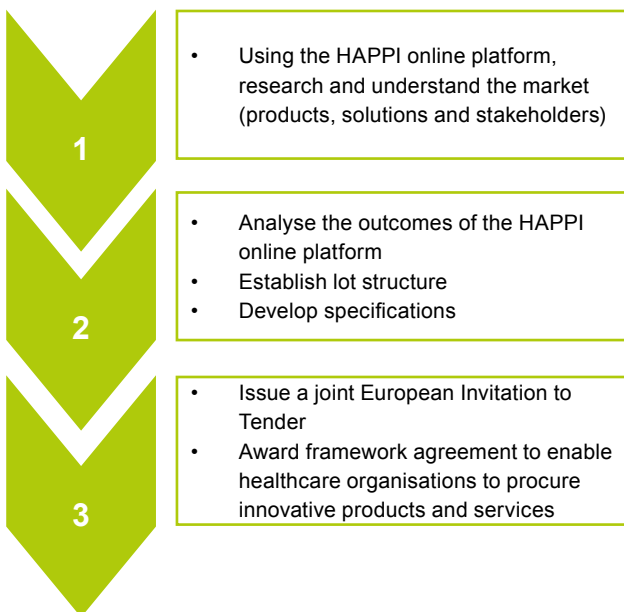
1

• Using the HAPPI online platform, research and understand the market (products, solutions and stakeholders)

2

• Analyse the outcomes of the HAPPI online platform
• Establish lot structure
• Develop specifications

3

• Issue a joint European Invitation to Tender
• Award framework agreement to enable healthcare organisations to procure innovative products and services